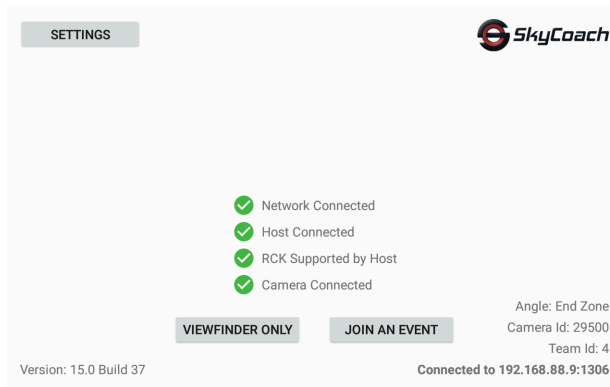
SETTINGS

SkyCoach

Network Connected
Host Connected
RCK Supported by Host
Camera Connected

VIEWFINDER ONLY

JOIN AN EVENT

Angle: End Zone
Camera Id: 29500
Team Id: 4

Version: 15.0 Build 37

Connected to 192.168.88.9:1306